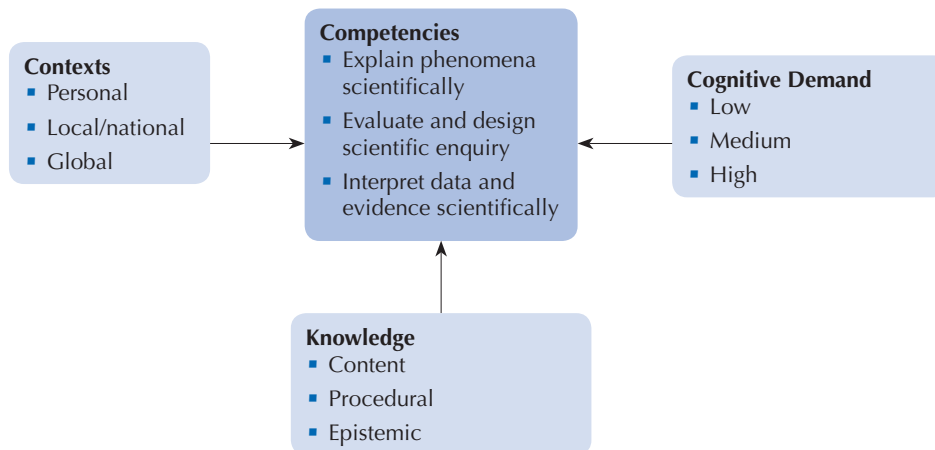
Contexts
- Personal
- Local/national
- Global

Competencies
- Explain phenomena scientifically
- Evaluate and design scientific enquiry
- Interpret data and evidence scientifically

Cognitive Demand
- Low
- Medium
- High

Knowledge
- Content
- Procedural
- Epistemic